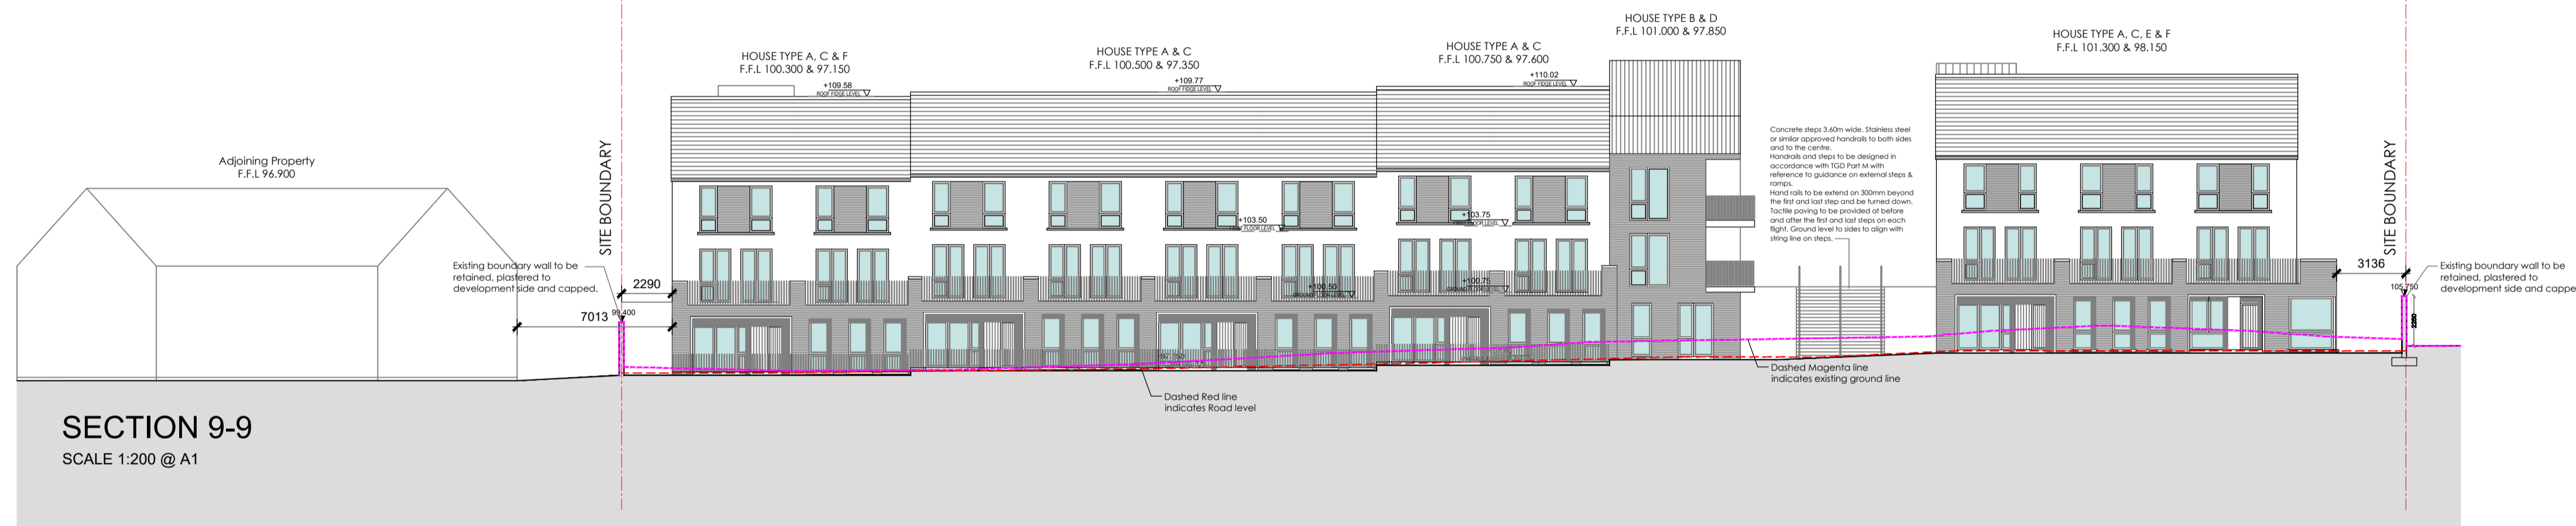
HOUSE TYPE B & D
F.F.L 101.000 & 97.850

HOUSE TYPE A, C & F
F.F.L 100.300 & 97.150

HOUSE TYPE A & C
F.F.L 100.500 & 97.350

HOUSE TYPE A & C
F.F.L 100.750 & 97.600

HOUSE TYPE A, C, E & F
F.F.L 101.300 & 98.150

+109.58
ROOF RIDGE LEVEL

+109.77
ROOF RIDGE LEVEL

+110.02
ROOF RIDGE LEVEL

Adjoining Property
F.F.L 96.900

SITE BOUNDARY

Concrete steps 3.60m wide. Stainless steel or similar approved handrails to both sides and to the centre.
Handrails and steps to be designed in accordance with TGD Part M with reference to guidance on external steps & ramps.
Hand rails to be extend on 300mm beyond the first and last step and be turned down.
Tactile paving to be provided at before and after the first and last steps on each flight. Ground level to sides to align with string line on steps.

+103.50
FIRST FLOOR LEVEL

+103.75
FIRST FLOOR LEVEL

SITE BOUNDARY

Existing boundary wall to be retained, plastered to development side and capped.

2290

+100.50
GROUND FLOOR LEVEL

+100.75
GROUND FLOOR LEVEL

3136

Existing boundary wall to be retained, plastered to development side and cappe

105.750

7013

99.400

Dashed Magenta line indicates existing ground line

Dashed Red line indicates Road level

SECTION 9-9
SCALE 1:200 @ A1